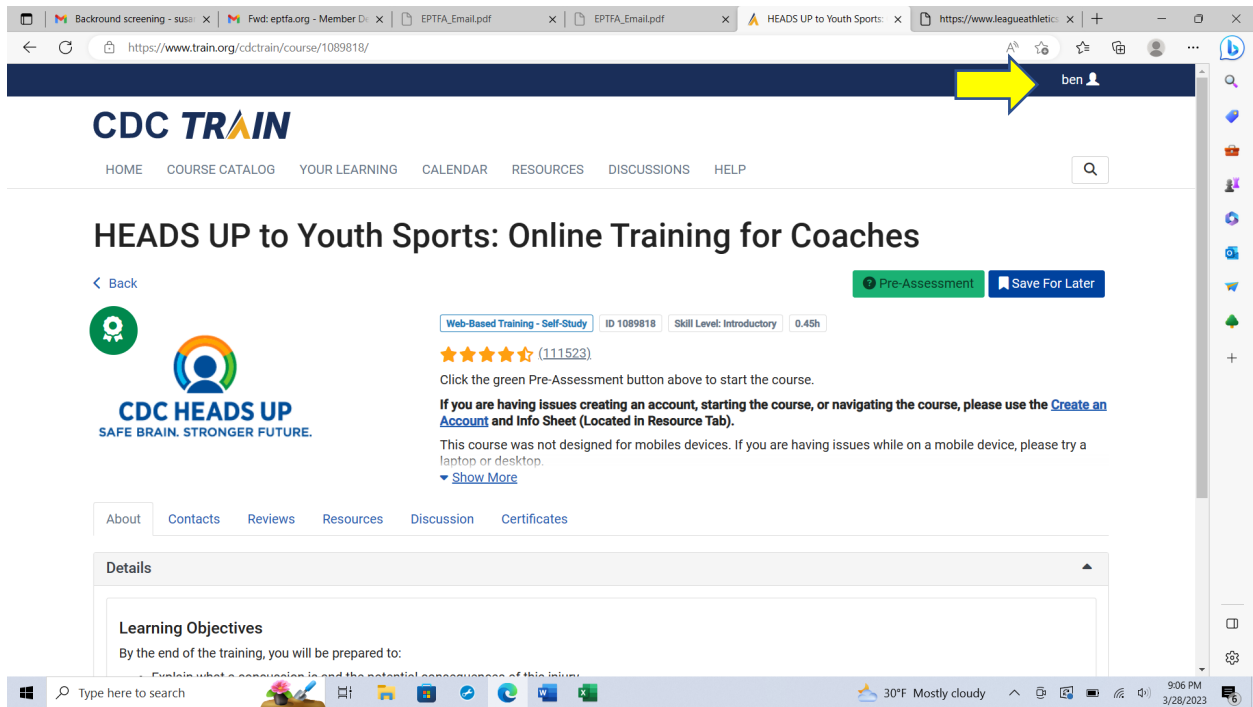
Backround screening - susa | Fwd: eptfa.org - Member D | EPTFA_Email.pdf | EPTFA_Email.pdf | HEADS UP to Youth Sports | https://www.leagueathletic

https://www.train.org/cdctrain/course/1089818/

ben

CDC TRAIN

HOME COURSE CATALOG YOUR LEARNING CALENDAR RESOURCES DISCUSSIONS HELP

HEADS UP to Youth Sports: Online Training for Coaches

Back

Pre-Assessment Save For Later

CDC HEADS UP
SAFE BRAIN. STRONGER FUTURE.

Web-Based Training - Self-Study | ID 1089818 | Skill Level: Introductory | 0.45h

(111523)

Click the green Pre-Assessment button above to start the course.

If you are having issues creating an account, starting the course, or navigating the course, please use the Create an Account and Info Sheet (Located in Resource Tab).

This course was not designed for mobiles devices. If you are having issues while on a mobile device, please try a laptop or desktop.

Show More

About Contacts Reviews Resources Discussion Certificates

Details

Learning Objectives

By the end of the training, you will be prepared to:

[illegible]

Type here to search

30°F Mostly cloudy

9:06 PM
3/28/2023